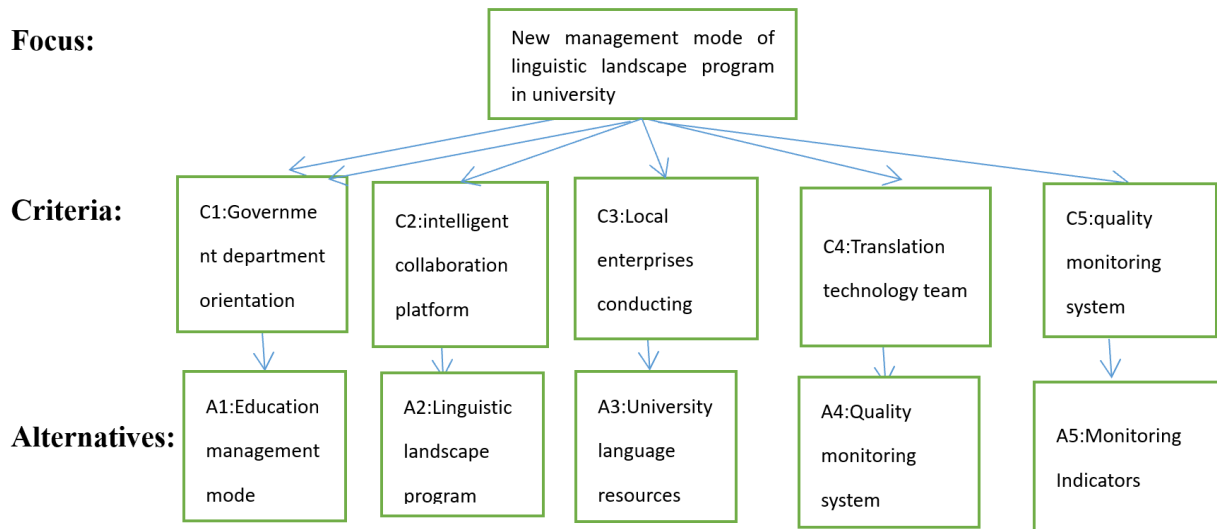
Focus:

New management mode of linguistic landscape program in university

Criteria:

C1:Government department orientation

C2:intelligent collaboration platform

C3:Local enterprises conducting

C4:Translation technology team

C5:quality monitoring system

Alternatives:

A1:Education management mode

A2:Linguistic landscape program

A3:University language resources

A4:Quality monitoring system

A5:Monitoring Indicators